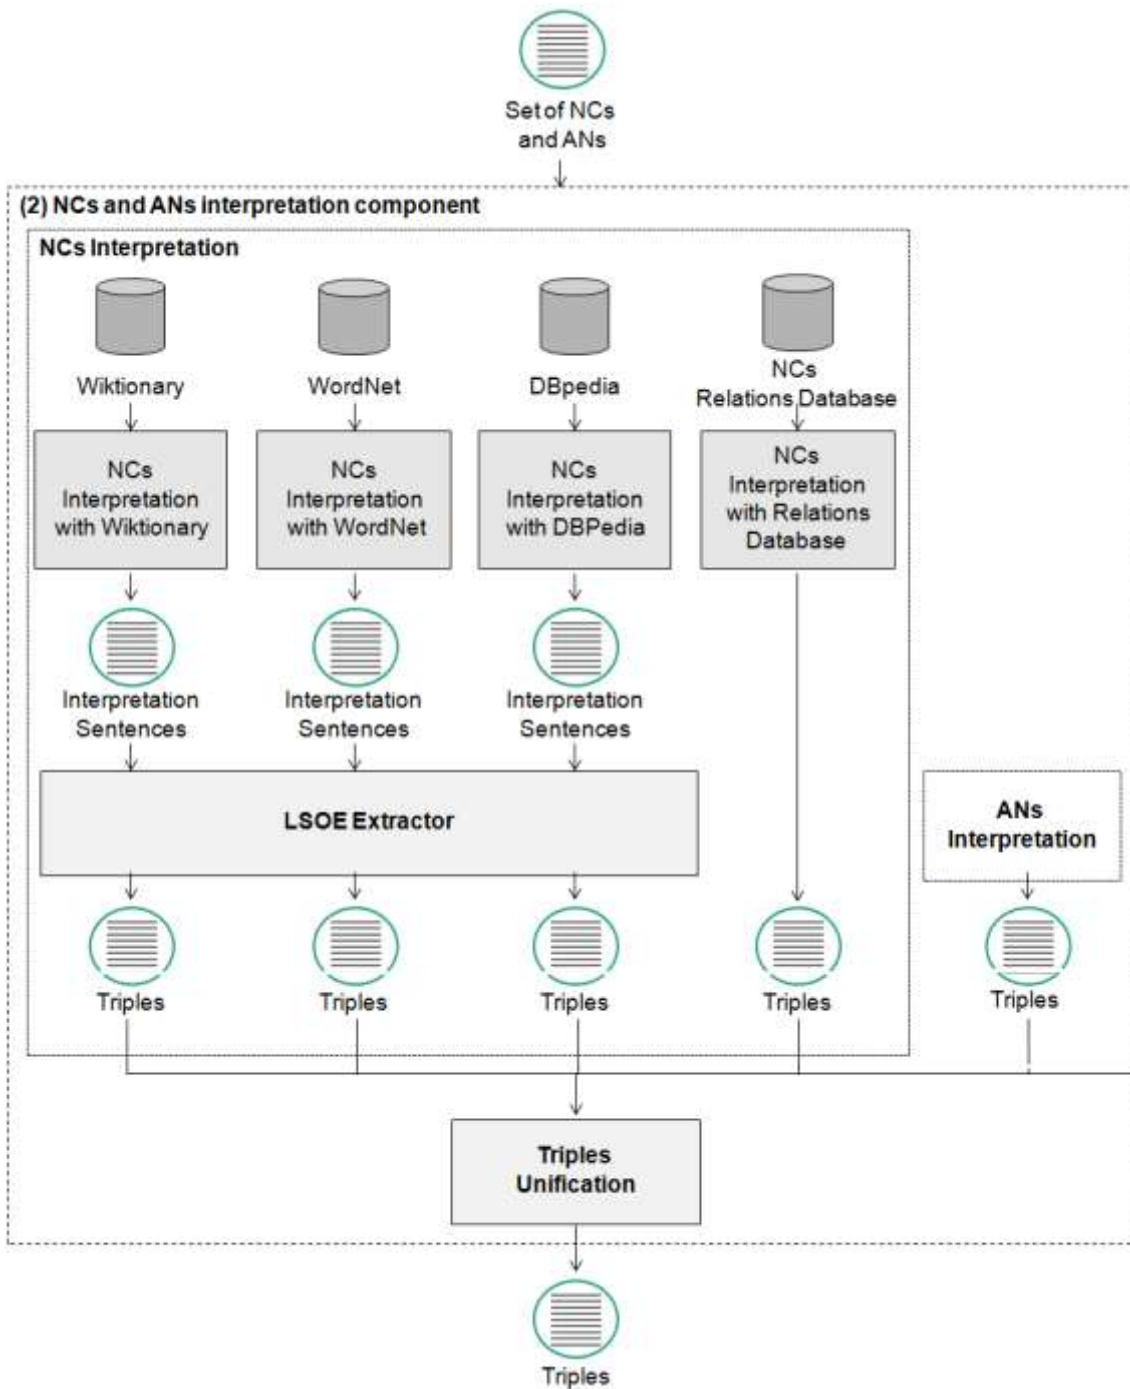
Set of NCs and ANs

(2) NCs and ANs interpretation component

NCs Interpretation

Wiktionary

WordNet

DBpedia

NCs Relations Database

NCs Interpretation with Wiktionary

NCs Interpretation with WordNet

NCs Interpretation with DBPedia

NCs Interpretation with Relations Database

Interpretation Sentences

Interpretation Sentences

Interpretation Sentences

LSOE Extractor

ANs Interpretation

Triples

Triples

Triples

Triples

Triples

Triples Unification

Triples